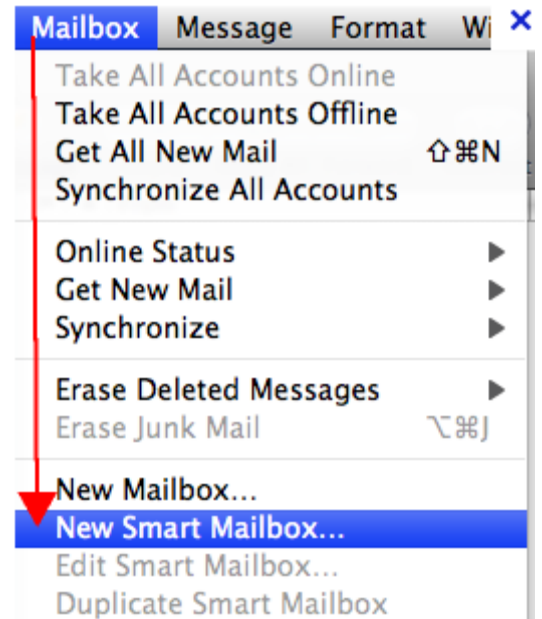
Mailbox Message Format Wi

Take All Accounts Online
Take All Accounts Offline
Get All New Mail ⇧⌘N
Synchronize All Accounts

Online Status
Get New Mail
Synchronize

Erase Deleted Messages
Erase Junk Mail ⌥⌘J

New Mailbox...
New Smart Mailbox...
Edit Smart Mailbox...
Duplicate Smart Mailbox